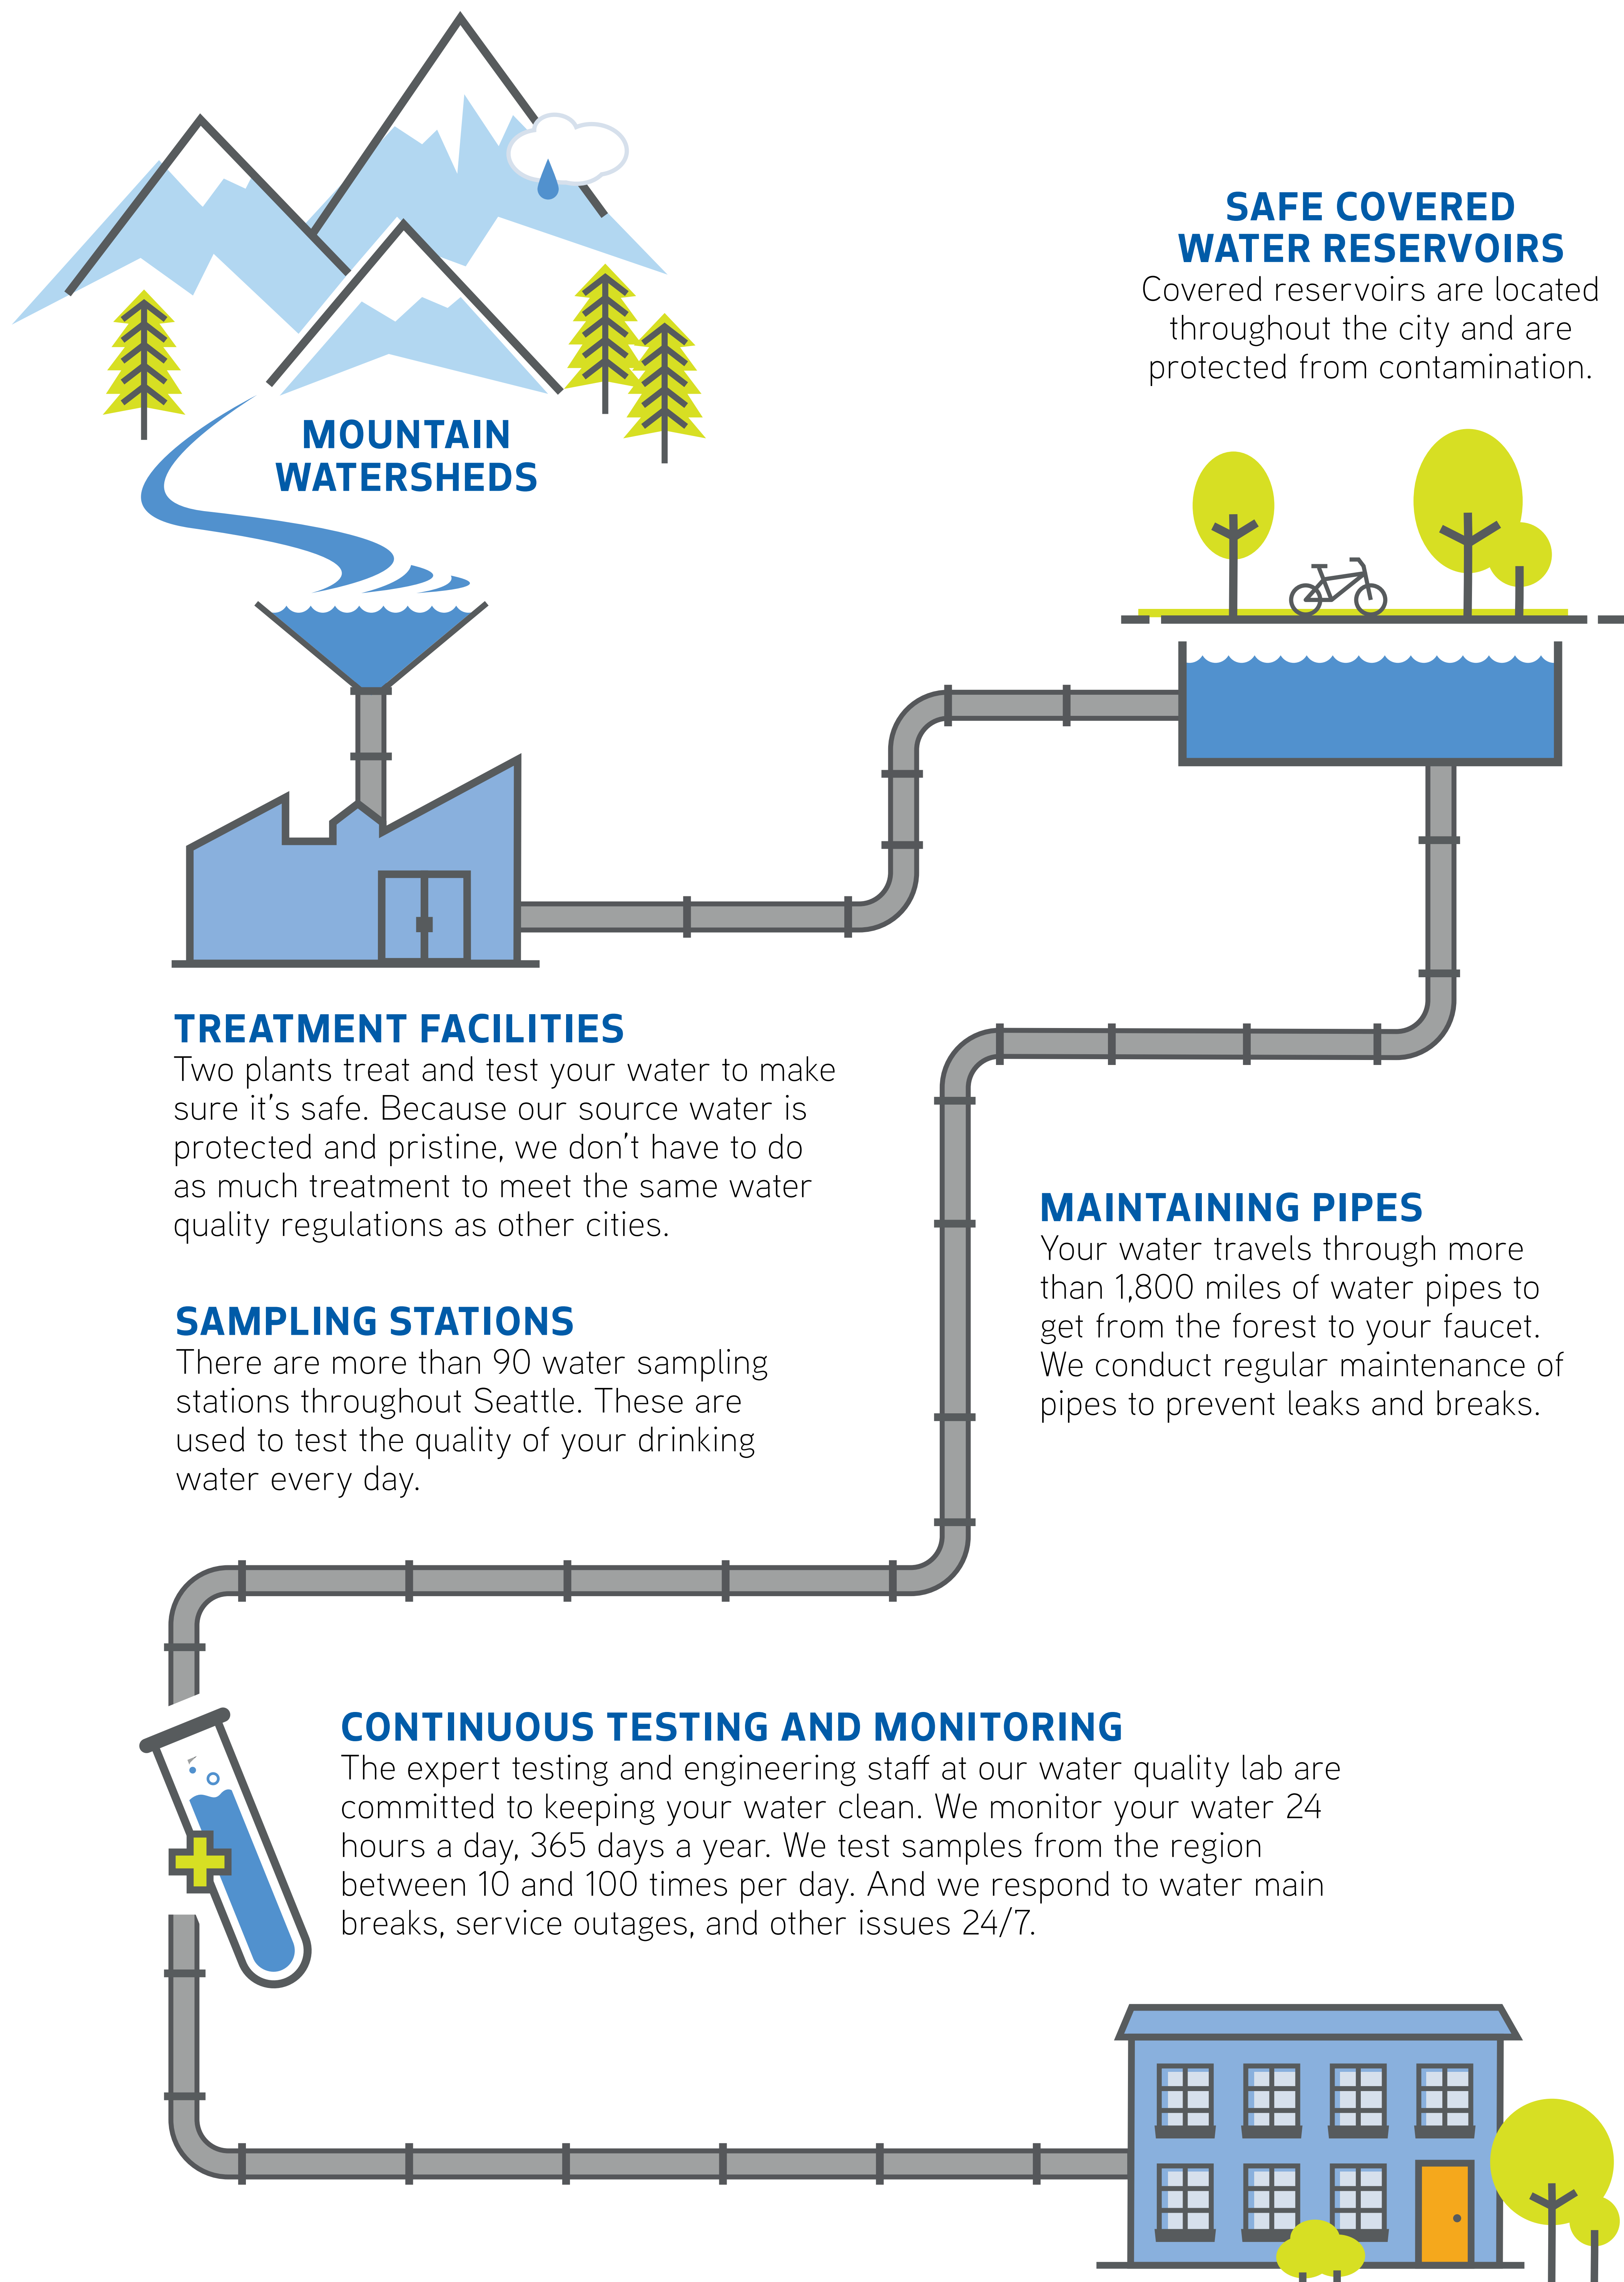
SAFE COVERED WATER RESERVOIRS
Covered reservoirs are located throughout the city and are protected from contamination.

MOUNTAIN WATERSHEDS

TREATMENT FACILITIES
Two plants treat and test your water to make sure it’s safe. Because our source water is protected and pristine, we don’t have to do as much treatment to meet the same water quality regulations as other cities.

MAINTAINING PIPES
Your water travels through more than 1,800 miles of water pipes to get from the forest to your faucet. We conduct regular maintenance of pipes to prevent leaks and breaks.

SAMPLING STATIONS
There are more than 90 water sampling stations throughout Seattle. These are used to test the quality of your drinking water every day.

CONTINUOUS TESTING AND MONITORING
The expert testing and engineering staff at our water quality lab are committed to keeping your water clean. We monitor your water 24 hours a day, 365 days a year. We test samples from the region between 10 and 100 times per day. And we respond to water main breaks, service outages, and other issues 24/7.